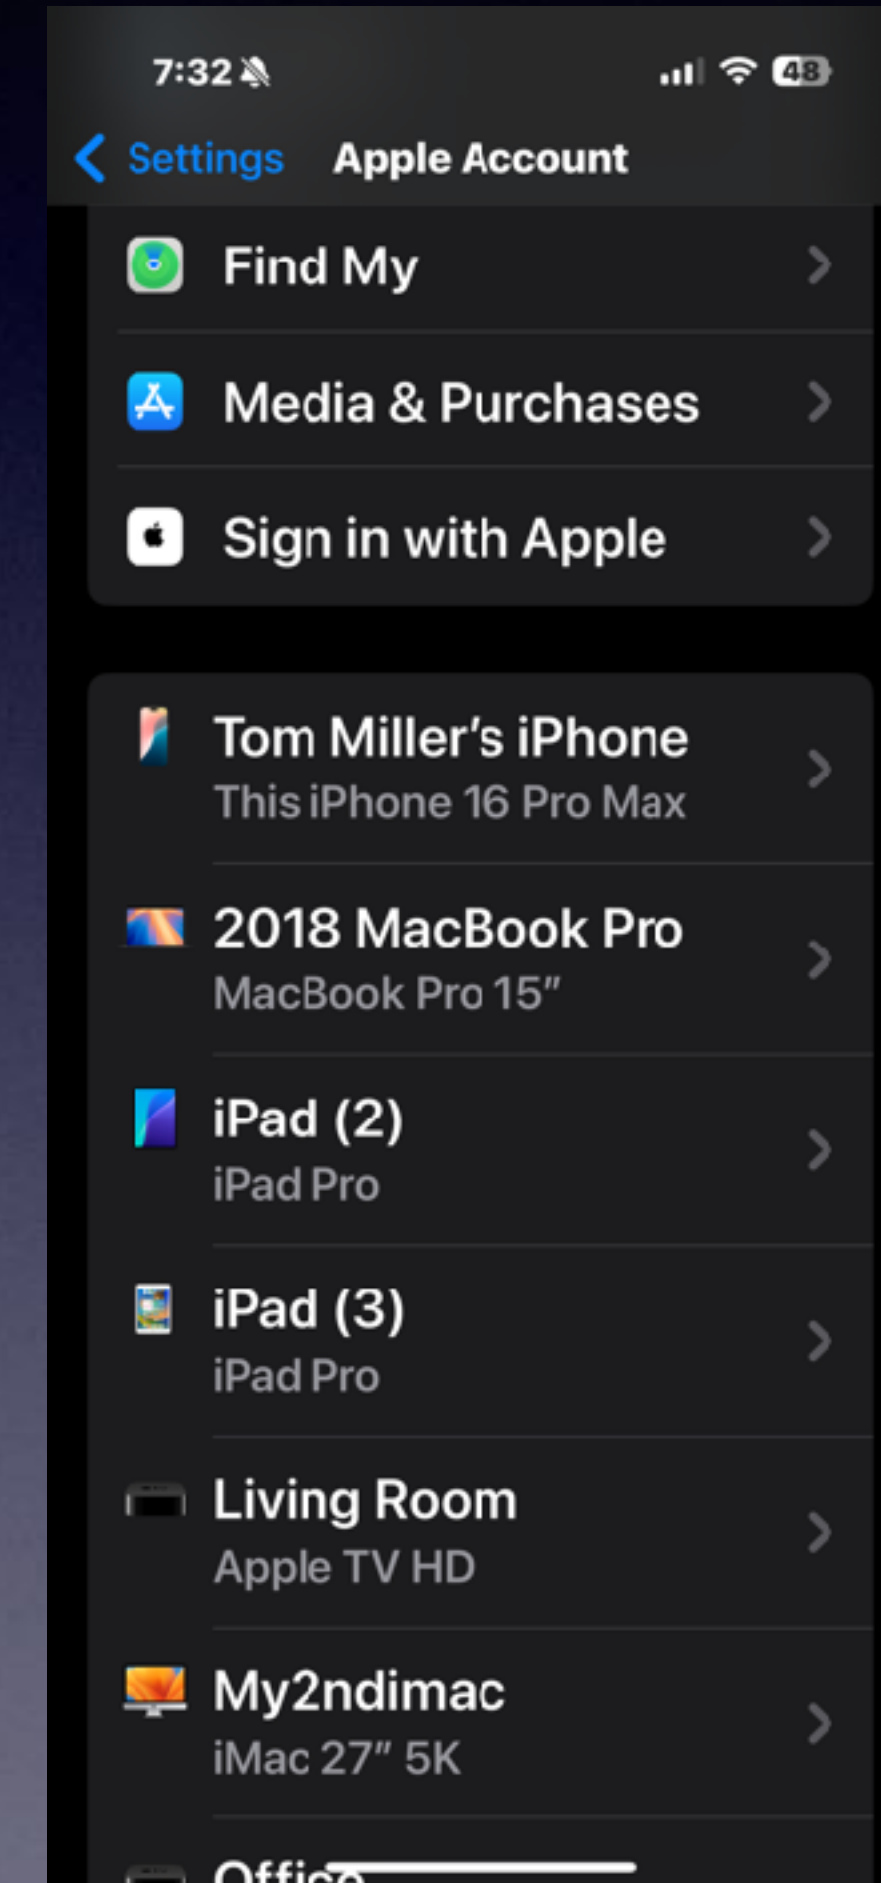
7:32

48

Settings Apple Account

Find My

Media & Purchases

Sign in with Apple

Tom Miller's iPhone
This iPhone 16 Pro Max

2018 MacBook Pro
MacBook Pro 15"

iPad (2)
iPad Pro

iPad (3)
iPad Pro

Living Room
Apple TV HD

My2ndimac
iMac 27" 5K

Office